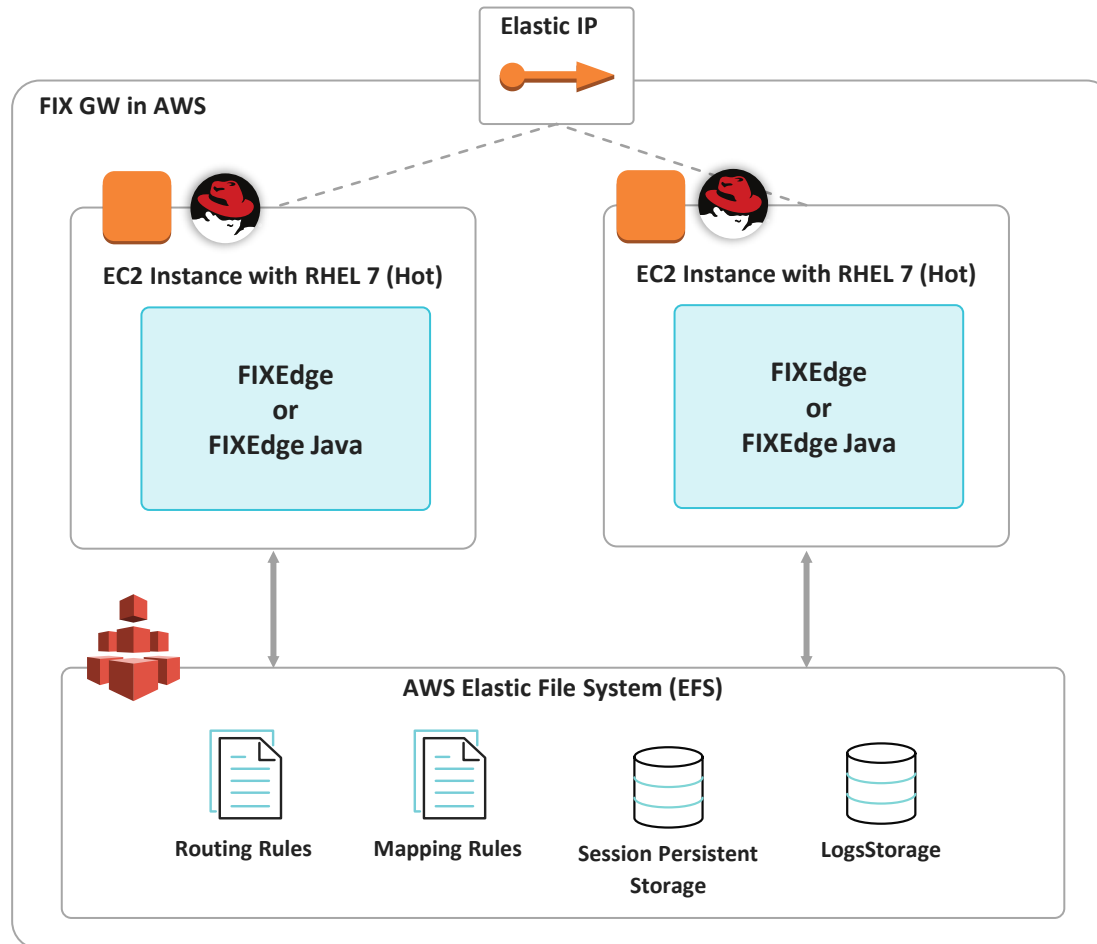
Elastic IP

FIX GW in AWS

EC2 Instance with RHEL 7 (Hot)

FIXEdge
or
FIXEdge Java

EC2 Instance with RHEL 7 (Hot)

FIXEdge
or
FIXEdge Java

AWS Elastic File System (EFS)

Routing Rules

Mapping Rules

Session Persistent Storage

LogsStorage